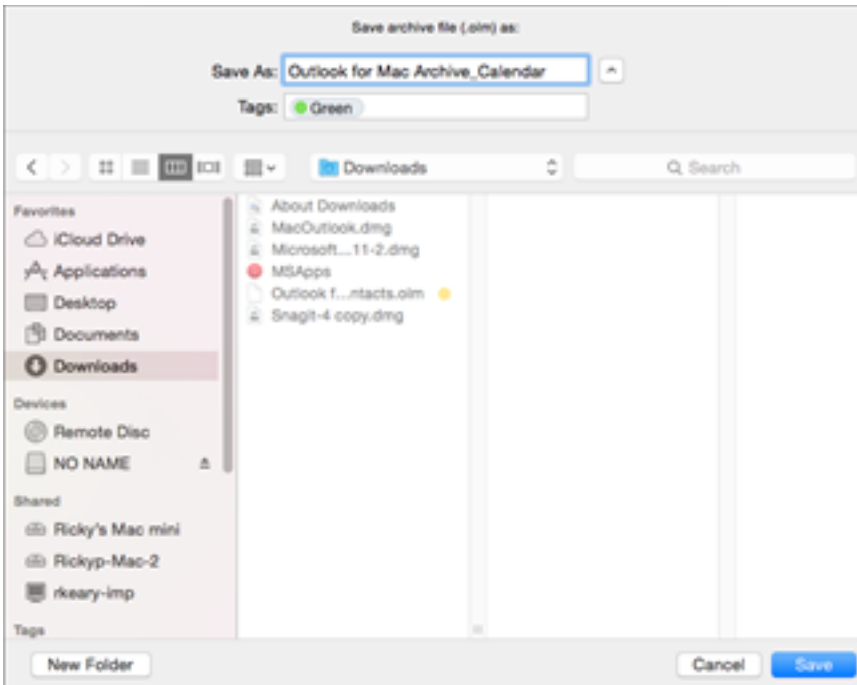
Save archive file (.olm) as:

Save As: Outlook for Mac Archive_Calendar

Tags: Green

Downloads

Search

Favorites

iCloud Drive

Applications

Desktop

Documents

Downloads

Devices

Remote Disc

NO NAME

Shared

Ricky's Mac mini

Rickyp-Mac-2

rkeary-imp

Tags

About Downloads

MacOutlook.dmg

Microsoft....11-2.dmg

MSApps

Outlook f...ntacts.olm

Snagit-4 copy.dmg

New Folder

Cancel

Save